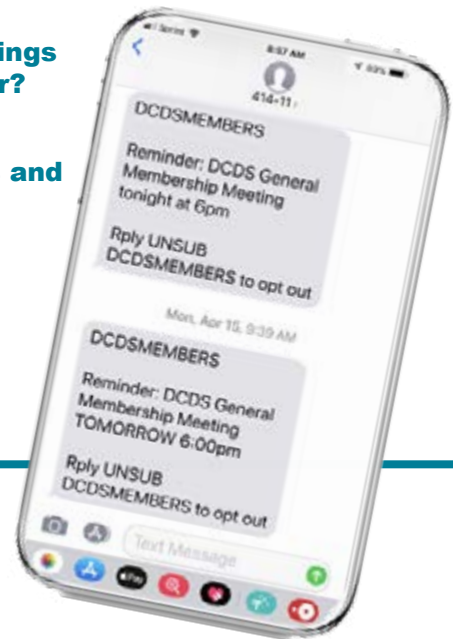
ings
r?

and

Sprint
8:57 AM
83%
414-11

DCDSMEMBERS

Reminder: DCDS General Membership Meeting tonight at 6pm

Rply UNSUB DCDSMEMBERS to opt out

Mon, Apr 15, 9:39 AM

DCDSMEMBERS

Reminder: DCDS General Membership Meeting TOMORROW 6:00pm

Rply UNSUB DCDSMEMBERS to opt out

Text Message